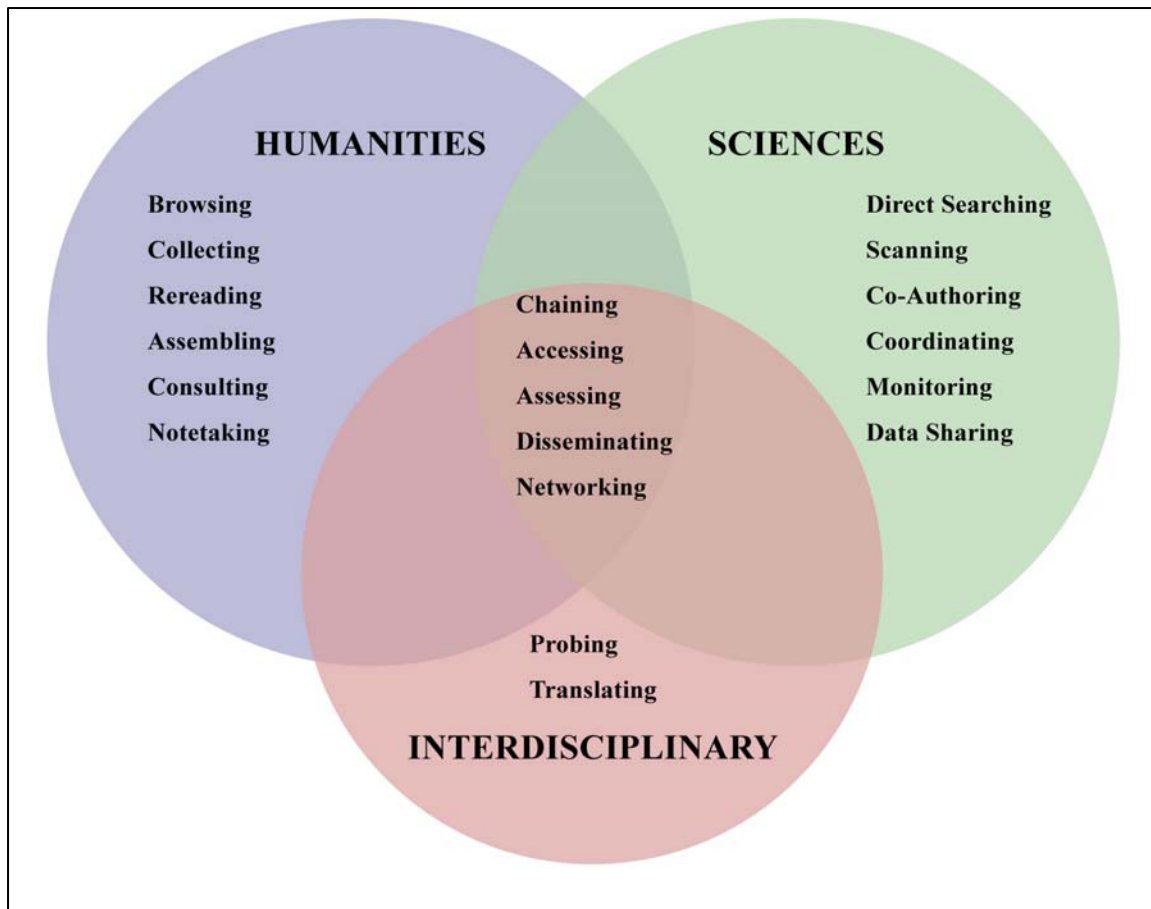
HUMANITIES

SCIENCES

Browsing
Collecting
Rereading
Assembling
Consulting
Notetaking

Direct Searching
Scanning
Co-Authoring
Coordinating
Monitoring
Data Sharing

Chaining
Accessing
Assessing
Disseminating
Networking

Probing
Translating

INTERDISCIPLINARY